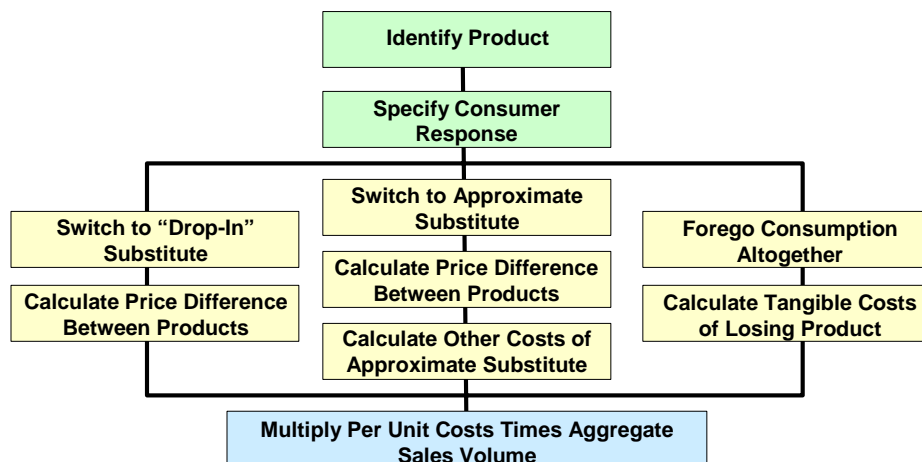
Identify Product

Specify Consumer Response

Switch to "Drop-In" Substitute

Calculate Price Difference Between Products

Switch to Approximate Substitute

Calculate Price Difference Between Products

Calculate Other Costs of Approximate Substitute

Forego Consumption Altogether

Calculate Tangible Costs of Losing Product

Multiply Per Unit Costs Times Aggregate Sales Volume